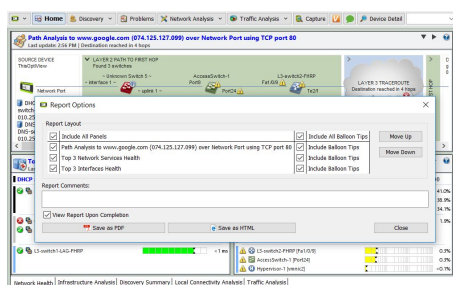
Home | Discovery | Problems | Network Analysis | Traffic Analysis | Capture | Device Detail

Path Analysis to www.google.com (074.125.127.099) over Network Port using TCP port 80
Last update: 2:56 PM | Destination reached in 4 hops

SOURCE DEVICE
ThisOptiView

LAYER 2 PATH TO FIRST HOP
Found 3 switches

- Unknown Switch 5 -
- interface 1 -
- uplink 1 -
AccessSwitch-1
Port9
Port24
L3-switch2-FHRP
Fa1/0/8
Te2/1

LAYER 3 TRACEROUTE
Destination reached in 4 hops

Network Port

Report Options

Report Layout

| | |
|---|---|
| Include All Panels | Include All Balloon Tips |
| Path Analysis to www.google.com (074.125.127.099) over Network Port using TCP port 80 | Include Balloon Tips |
| Top 3 Network Services Health | Include Balloon Tips |
| Top 3 Interfaces Health | Include Balloon Tips |

Move Up
Move Down

Report Comments:

View Report Upon Completion

Save as PDF
Save as HTML
Close

L3-switch1-LAG-FHRP
<1 ms
L3-switch2-FHRP [Fa1/0/8]
AccessSwitch-1 [Port24]
Hypervisor-1 [vmnic2]

41.0%
38.9%
34.1%
1.9%
0.3%
0.3%
<0.1%

Network Health | Infrastructure Analysis | Discovery Summary | Local Connectivity Analysis | Traffic Analysis